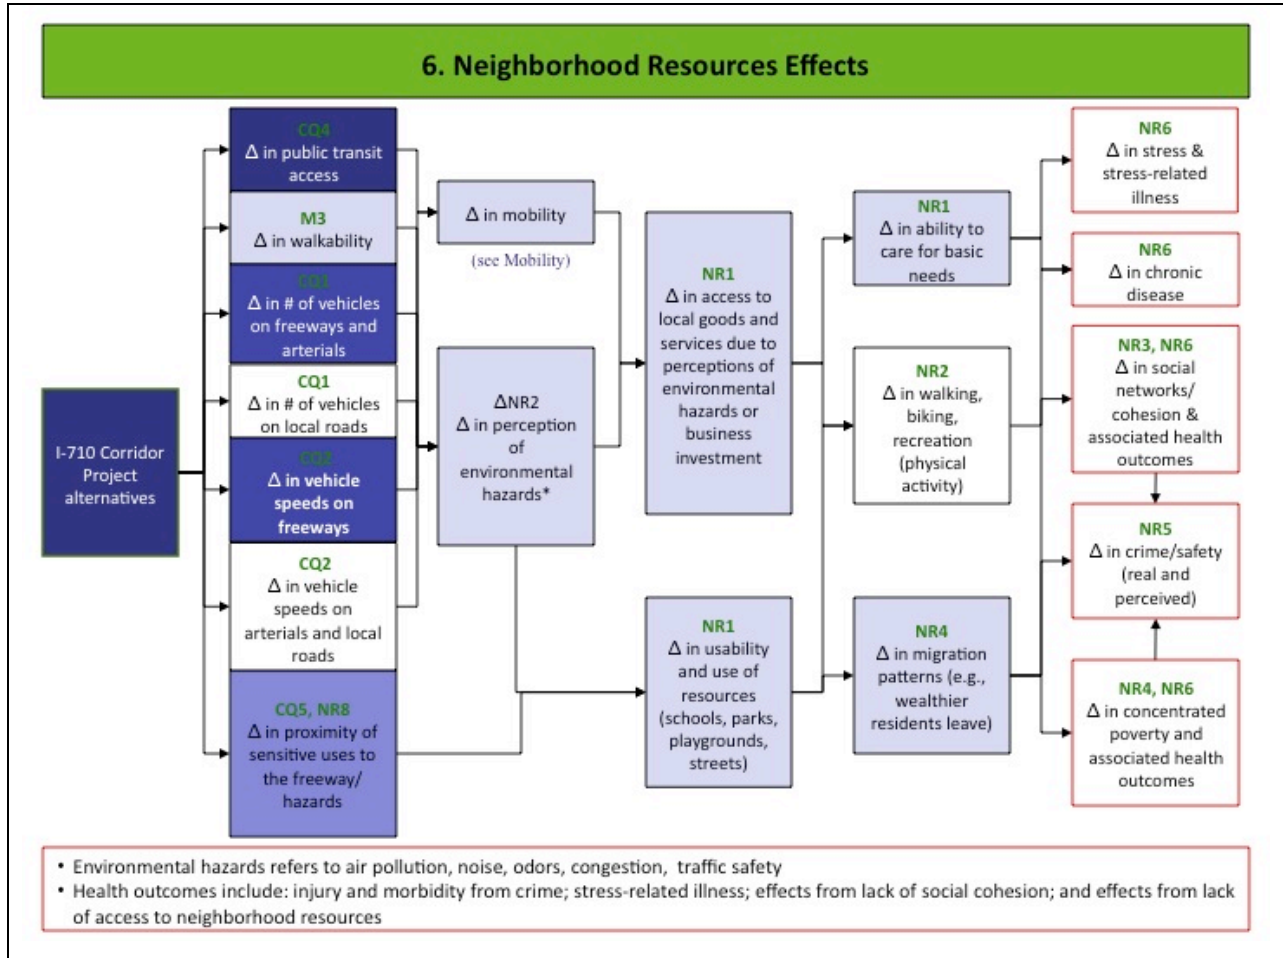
6. Neighborhood Resources Effects

I-710 Corridor Project alternatives

CQ4
Δ in public transit access

M3
Δ in walkability

CQ1
Δ in # of vehicles on freeways and arterials

CQ1
Δ in # of vehicles on local roads

CQ2
Δ in vehicle speeds on freeways

CQ2
Δ in vehicle speeds on arterials and local roads

CQ5, NR8
Δ in proximity of sensitive uses to the freeway/ hazards

Δ in mobility

(see Mobility)

ΔNR2
Δ in perception of environmental hazards*

NR1
Δ in access to local goods and services due to perceptions of environmental hazards or business investment

NR1
Δ in usability and use of resources (schools, parks, playgrounds, streets)

NR1
Δ in ability to care for basic needs

NR2
Δ in walking, biking, recreation (physical activity)

NR4
Δ in migration patterns (e.g., wealthier residents leave)

NR6
Δ in stress & stress-related illness

NR6
Δ in chronic disease

NR3, NR6
Δ in social networks/ cohesion & associated health outcomes

NR5
Δ in crime/safety (real and perceived)

NR4, NR6
Δ in concentrated poverty and associated health outcomes

• Environmental hazards refers to air pollution, noise, odors, congestion, traffic safety
• Health outcomes include: injury and morbidity from crime; stress-related illness; effects from lack of social cohesion; and effects from lack of access to neighborhood resources